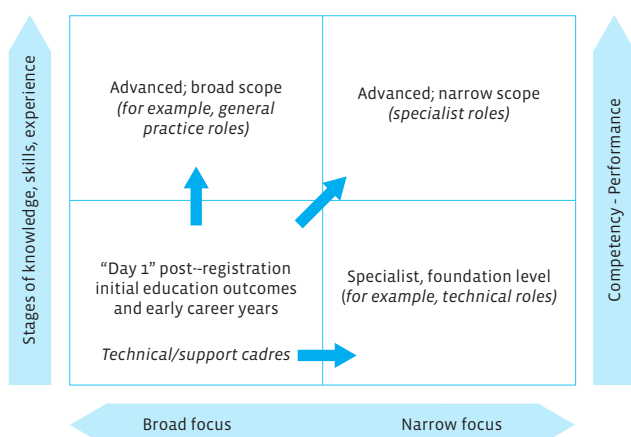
Stages of knowledge, skills, experience

Advanced; broad scope
(for example, general practice roles)

Advanced; narrow scope
(specialist roles)

“Day 1” post--registration initial education outcomes and early career years

Technical/support cadres

Specialist, foundation level
(for example, technical roles)

Competency - Performance

Broad focus

Narrow focus